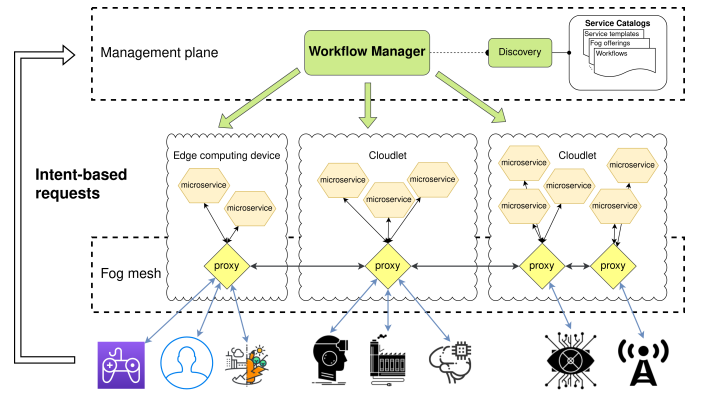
Management plane

Workflow Manager

Discovery

Service Catalogs
Service templates
Fog offerings
Workflows

Intent-based requests

Edge computing device
microservice
microservice

Cloudlet
microservice
microservice
microservice

Cloudlet
microservice
microservice
microservice
microservice
microservice

Fog mesh
proxy
proxy
proxy
proxy